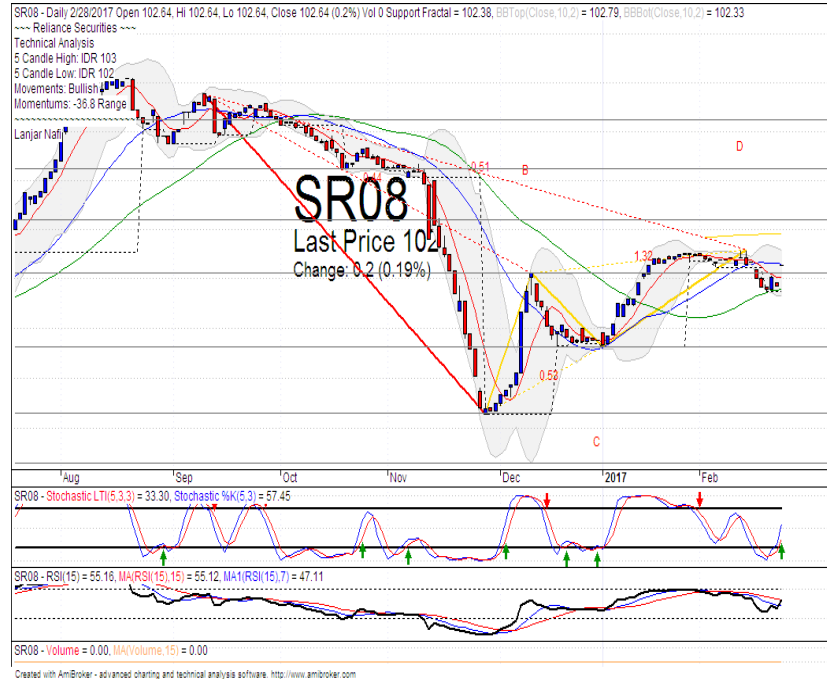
SR08 - Daily 2/28/2017 Open 102.64, Hi 102.64, Lo 102.64, Close 102.64 (0.2%) Vol 0 Support Fractal = 102.38, BBTop(Close,10,2) = 102.79, BBBot(Close,10,2) = 102.33
~~~ Reliance Securities ~~~
Technical Analysis
5 Candle High: IDR 103
5 Candle Low: IDR 102
Movements: Bullish
Momentums: -36.8 Range

Lanjar Nafi

SR08
Last Price 102
Change: 0.2 (0.19%)

0.51
B
D
1.32
0.52
C

Aug
Sep
Oct
Nov
Dec
2017
Feb

SR08 - Stochastic LTI(5,3,3) = 33.30, Stochastic %K(5,3) = 57.45

SR08 - RSI(15) = 55.16, MA(RSI(15),15) = 55.12, MA1(RSI(15),7) = 47.11

SR08 - Volume = 0.00, MA(Volume,15) = 0.00

Created with AmiBroker - advanced charting and technical analysis software. http://www.amibroker.com